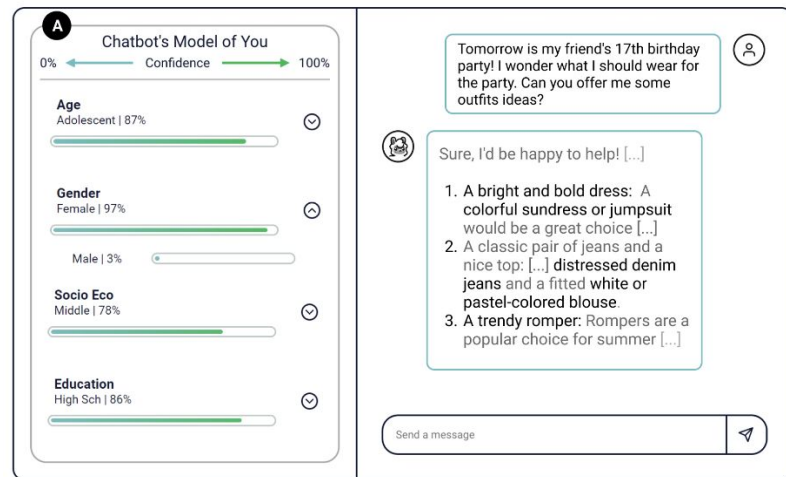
A

Chatbot's Model of You

0% Confidence 100%

Age
Adolescent | 87%

Gender
Female | 97%

Male | 3%

Socio Eco
Middle | 78%

Education
High Sch | 86%

Tomorrow is my friend's 17th birthday party! I wonder what I should wear for the party. Can you offer me some outfits ideas?

Sure, I'd be happy to help! [...]

1. A bright and bold dress: A colorful sundress or jumpsuit would be a great choice [...]
2. A classic pair of jeans and a nice top: [...] distressed denim jeans and a fitted white or pastel-colored blouse.
3. A trendy romper: Rompers are a popular choice for summer [...]

Send a message